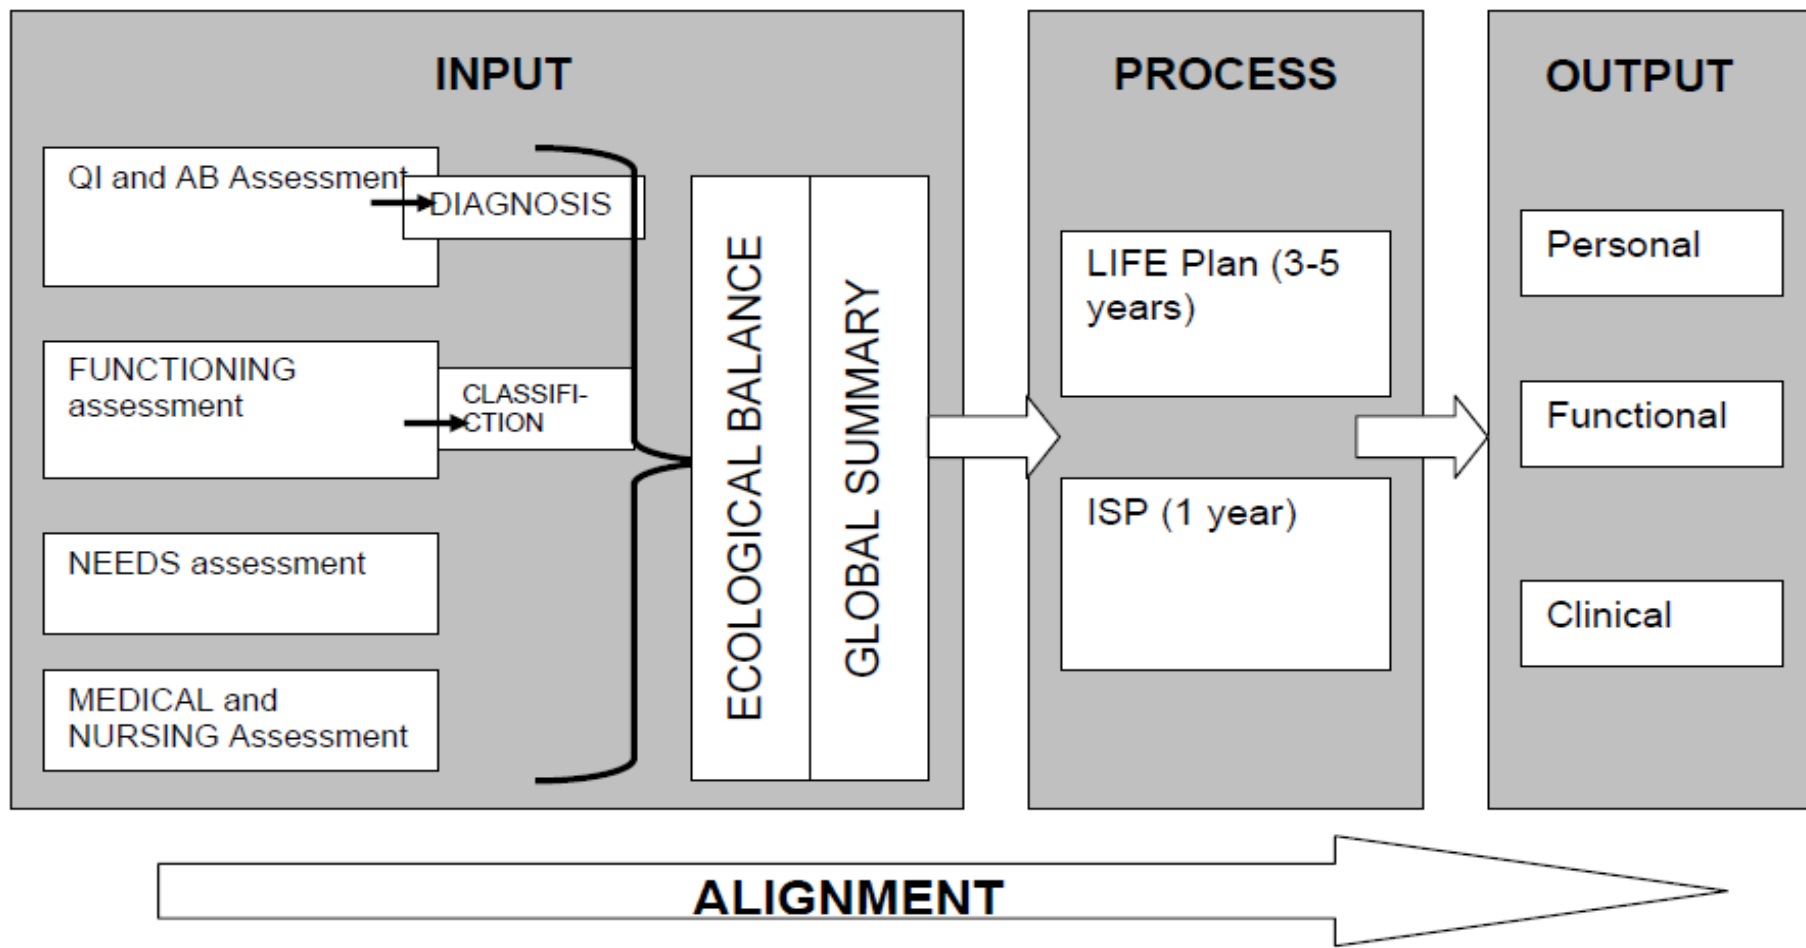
INPUT

QI and AB Assessment

DIAGNOSIS

FUNCTIONING assessment

CLASSIFICTION

NEEDS assessment

MEDICAL and NURSING Assessment

ECOLOGICAL BALANCE

GLOBAL SUMMARY

PROCESS

LIFE Plan (3-5 years)

ISP (1 year)

OUTPUT

Personal

Functional

Clinical

ALIGNMENT